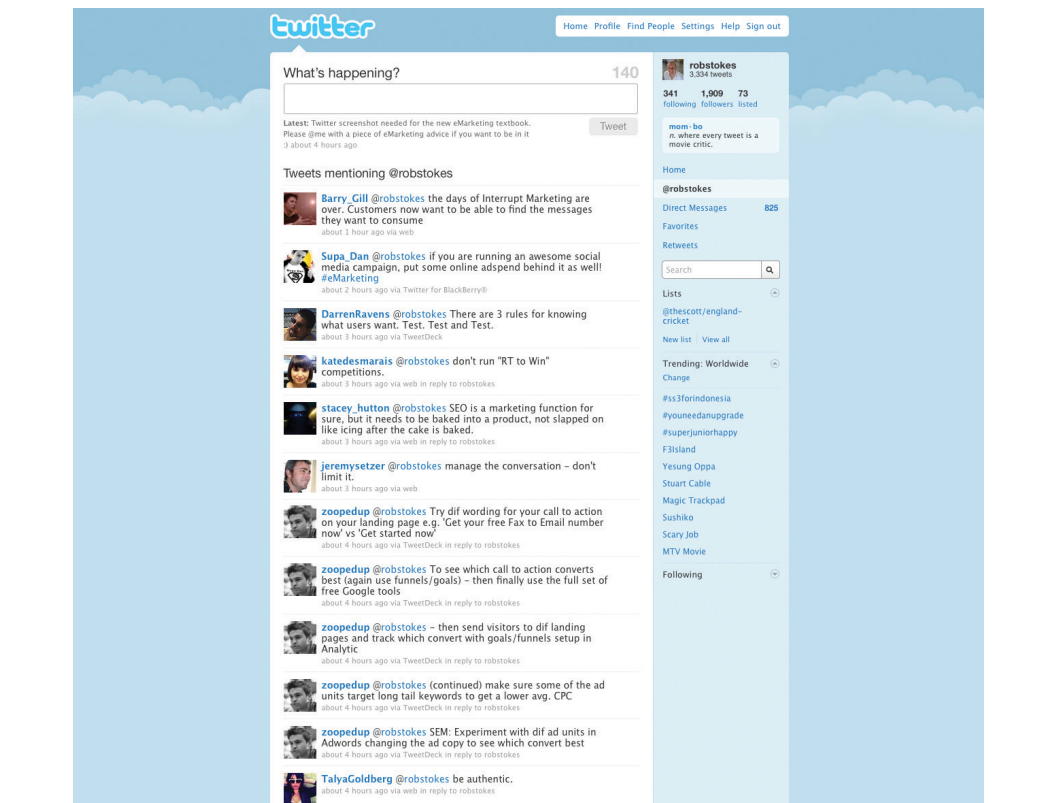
twitter

Home Profile Find People Settings Help Sign out

What's happening? 140

Tweet

Latest: Twitter screenshot needed for the new eMarketing textbook. Please @me with a piece of eMarketing advice if you want to be in it :) about 4 hours ago

Tweets mentioning @robstokes

Barry_Gill @robstokes the days of Interrupt Marketing are over. Customers now want to be able to find the messages they want to consume
about 1 hour ago via web

Supa_Dan @robstokes if you are running an awesome social media campaign, put some online adspend behind it as well! #eMarketing
about 2 hours ago via Twitter for BlackBerry®

DarrenRavens @robstokes There are 3 rules for knowing what users want. Test. Test and Test.
about 3 hours ago via TweetDeck

katedesmarais @robstokes don't run "RT to Win" competitions.
about 3 hours ago via web in reply to robstokes

stacey_hutton @robstokes SEO is a marketing function for sure, but it needs to be baked into a product, not slapped on like icing after the cake is baked.
about 3 hours ago via web in reply to robstokes

jeremysetzer @robstokes manage the conversation - don't limit it.
about 3 hours ago via web

zoopedup @robstokes Try dif wording for your call to action on your landing page e.g. 'Get your free Fax to Email number now' vs 'Get started now'
about 4 hours ago via TweetDeck in reply to robstokes

zoopedup @robstokes To see which call to action converts best (again use funnels/goals) - then finally use the full set of free Google tools
about 4 hours ago via TweetDeck in reply to robstokes

zoopedup @robstokes - then send visitors to dif landing pages and track which convert with goals/funnels setup in Analytic
about 4 hours ago via TweetDeck in reply to robstokes

zoopedup @robstokes (continued) make sure some of the ad units target long tail keywords to get a lower avg. CPC
about 4 hours ago via TweetDeck in reply to robstokes

zoopedup @robstokes SEM: Experiment with dif ad units in Adwords changing the ad copy to see which convert best
about 4 hours ago via TweetDeck in reply to robstokes

TalyaGoldberg @robstokes be authentic.
about 4 hours ago via web in reply to robstokes

robstokes
3,334 tweets

341 following 1,909 followers 73 listed

mom·bo
n. where every tweet is a movie critic.

Home
@robstokes
Direct Messages 825
Favorites
Retweets

Search

Lists
@thescott/england-cricket
New list View all

Trending: Worldwide
Change
#ss3forindonesia
#youneedanupgrade
#superjuniorhappy
F3Island
Yesung Oppa
Stuart Cable
Magic Trackpad
Sushiko
Scary Job
MTV Movie

Following